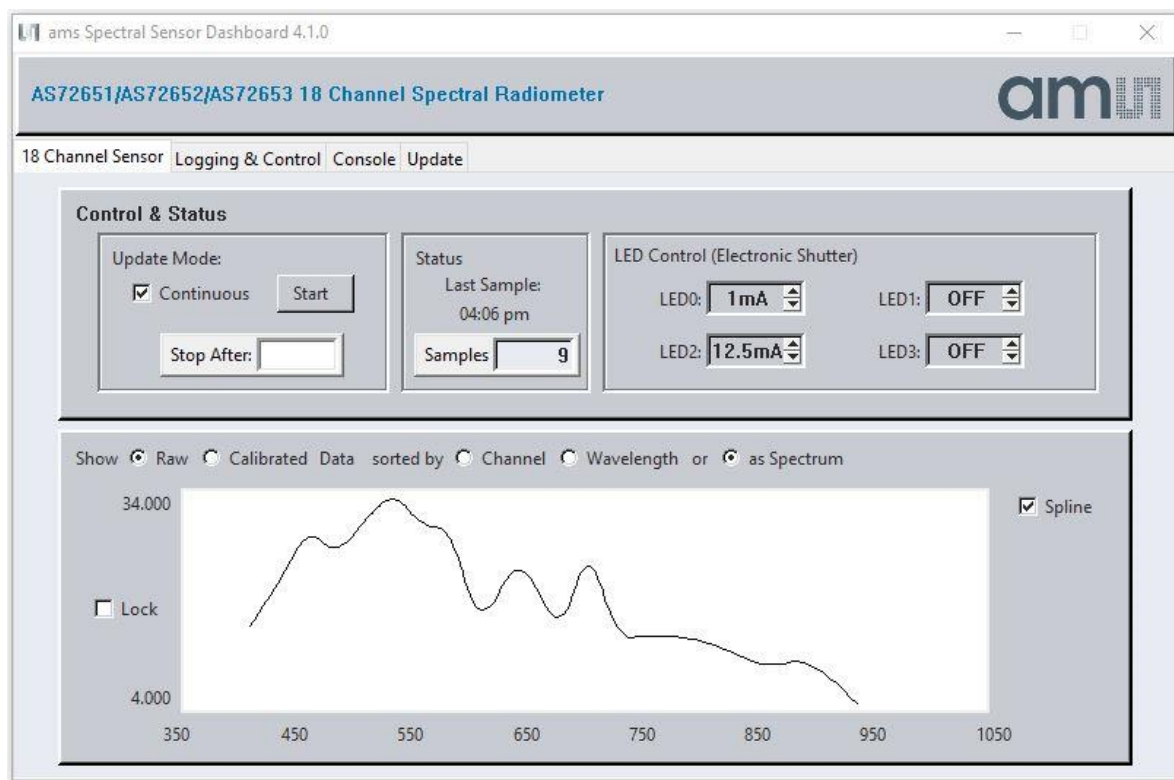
ams Spectral Sensor Dashboard 4.1.0

AS72651/AS72652/AS72653 18 Channel Spectral Radiometer

ams

18 Channel Sensor | Logging & Control | Console | Update

Control & Status

Update Mode:
☑ Continuous Start
Stop After:

Status
Last Sample:
04:06 pm
Samples 9

LED Control (Electronic Shutter)
LED0: 1mA
LED1: OFF
LED2: 12.5mA
LED3: OFF

Show ⦿ Raw ○ Calibrated Data sorted by ○ Channel ○ Wavelength or ⦿ as Spectrum

34.000
4.000
350 450 550 650 750 850 950 1050

☐ Lock

☑ Spline